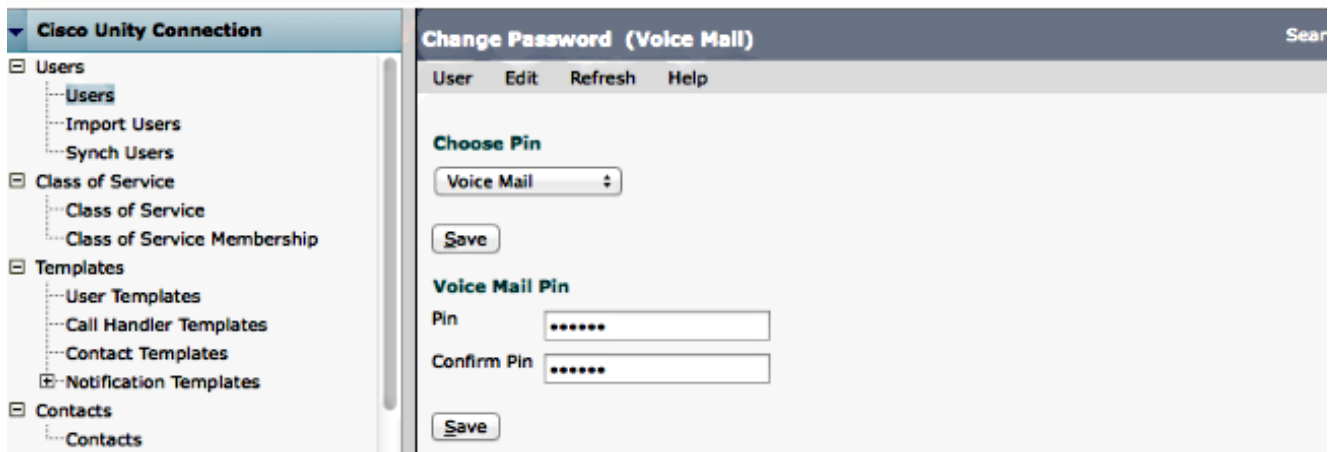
Cisco Unity Connection
Users
Users
Import Users
Synch Users
Class of Service
Class of Service
Class of Service Membership
Templates
User Templates
Call Handler Templates
Contact Templates
Notification Templates
Contacts
Contacts

Change Password (Voice Mail)
Sear
User Edit Refresh Help

Choose Pin
Voice Mail

Save

Voice Mail Pin
Pin ••••••
Confirm Pin ••••••

Save